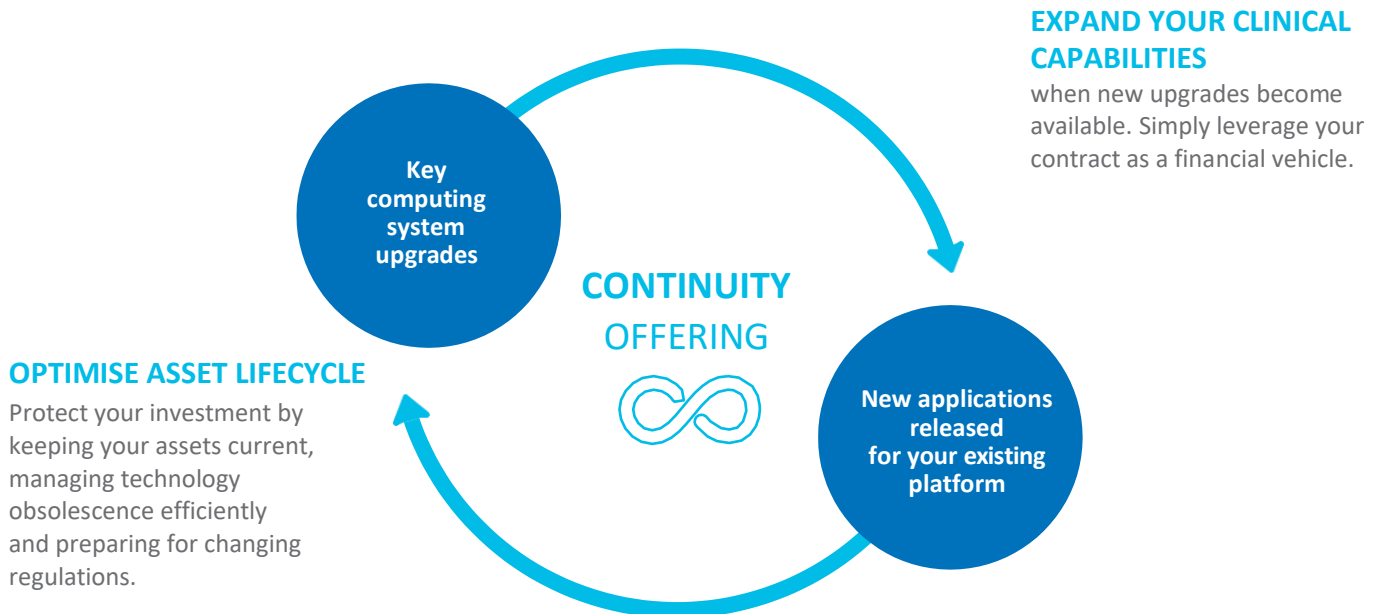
EXPAND YOUR CLINICAL CAPABILITIES
when new upgrades become available. Simply leverage your contract as a financial vehicle.

Key computing system upgrades

CONTINUITY
OFFERING

OPTIMISE ASSET LIFECYCLE
Protect your investment by keeping your assets current, managing technology obsolescence efficiently and preparing for changing regulations.

New applications released for your existing platform